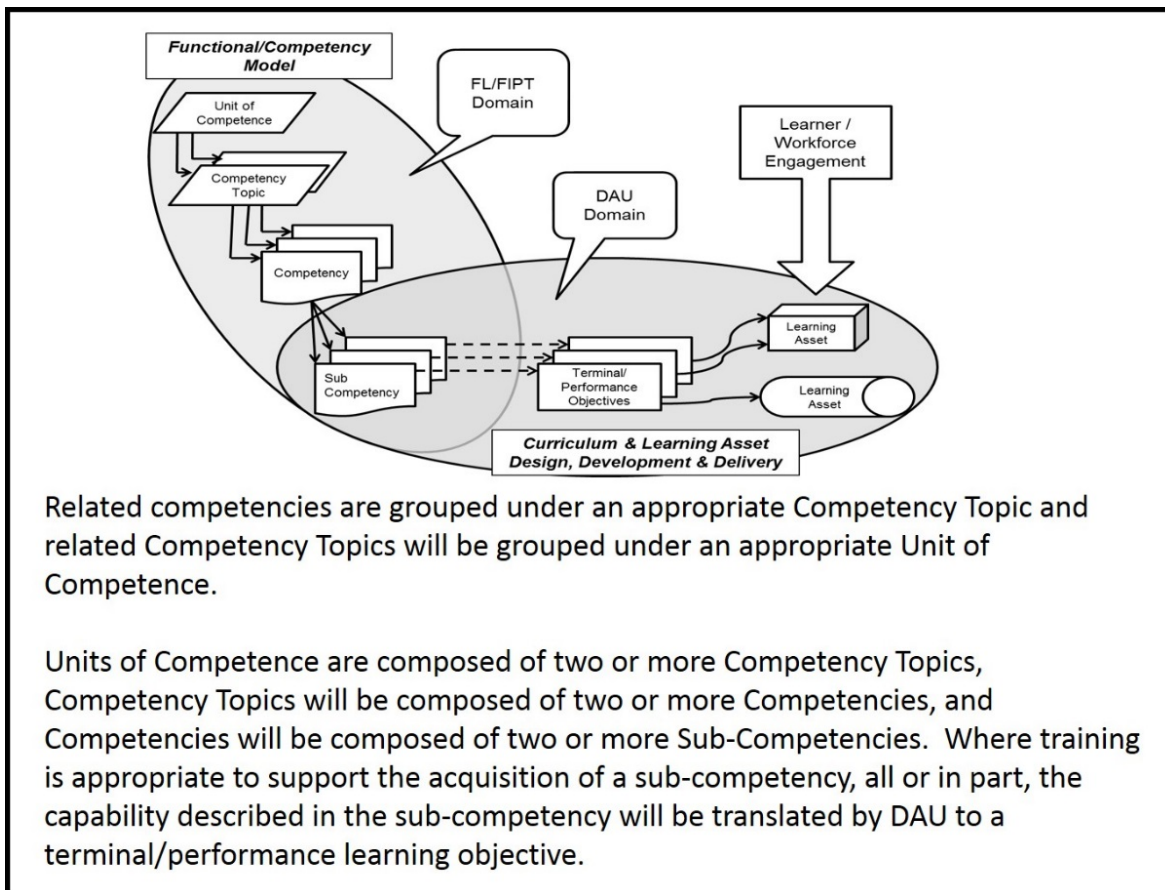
Functional/Competency Model

FL/FIPT Domain

Unit of Competence

Competency Topic

Competency

Learner / Workforce Engagement

DAU Domain

Learning Asset

Sub Competency

Terminal/ Performance Objectives

Learning Asset

Curriculum & Learning Asset Design, Development & Delivery

Related competencies are grouped under an appropriate Competency Topic and related Competency Topics will be grouped under an appropriate Unit of Competence.

Units of Competence are composed of two or more Competency Topics, Competency Topics will be composed of two or more Competencies, and Competencies will be composed of two or more Sub-Competencies. Where training is appropriate to support the acquisition of a sub-competency, all or in part, the capability described in the sub-competency will be translated by DAU to a terminal/performance learning objective.